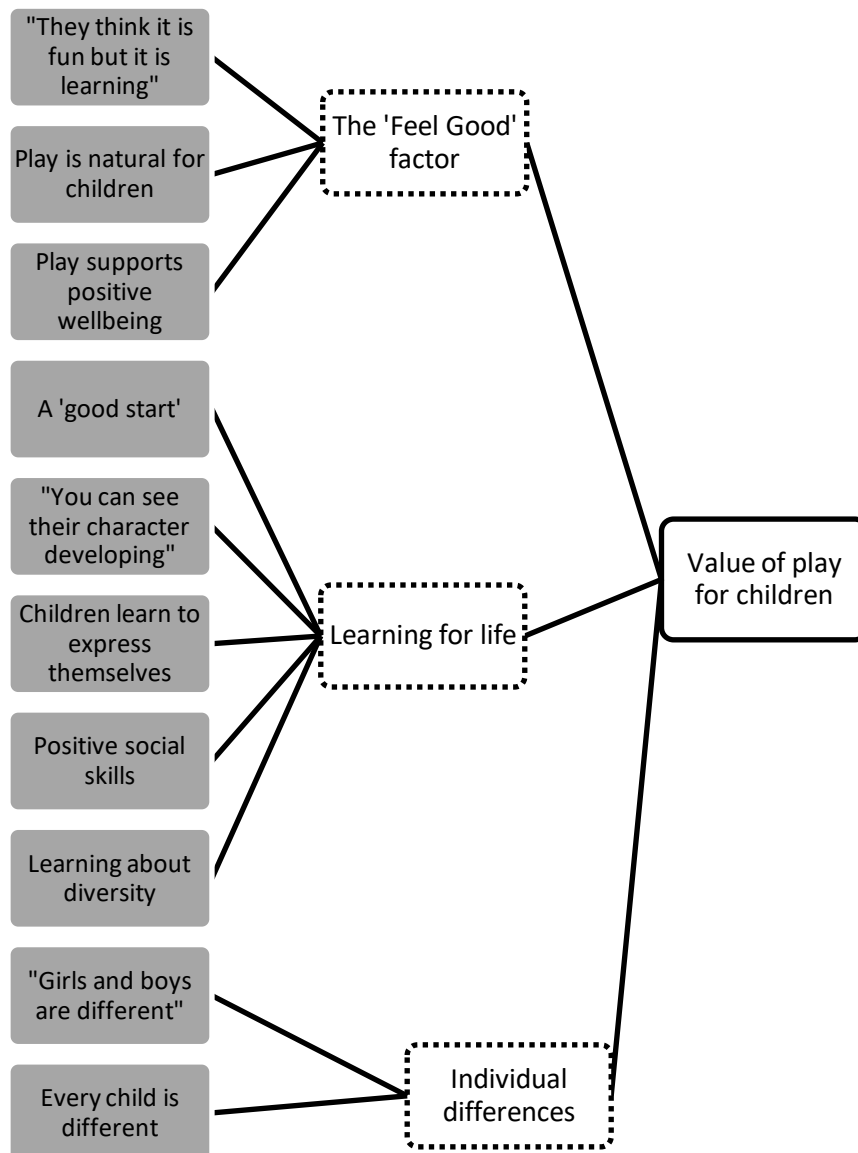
"They think it is fun but it is learning"

Play is natural for children

Play supports positive wellbeing

The 'Feel Good' factor

A 'good start'

"You can see their character developing"

Children learn to express themselves

Learning for life

Positive social skills

Learning about diversity

Value of play for children

"Girls and boys are different"

Every child is different

Individual differences